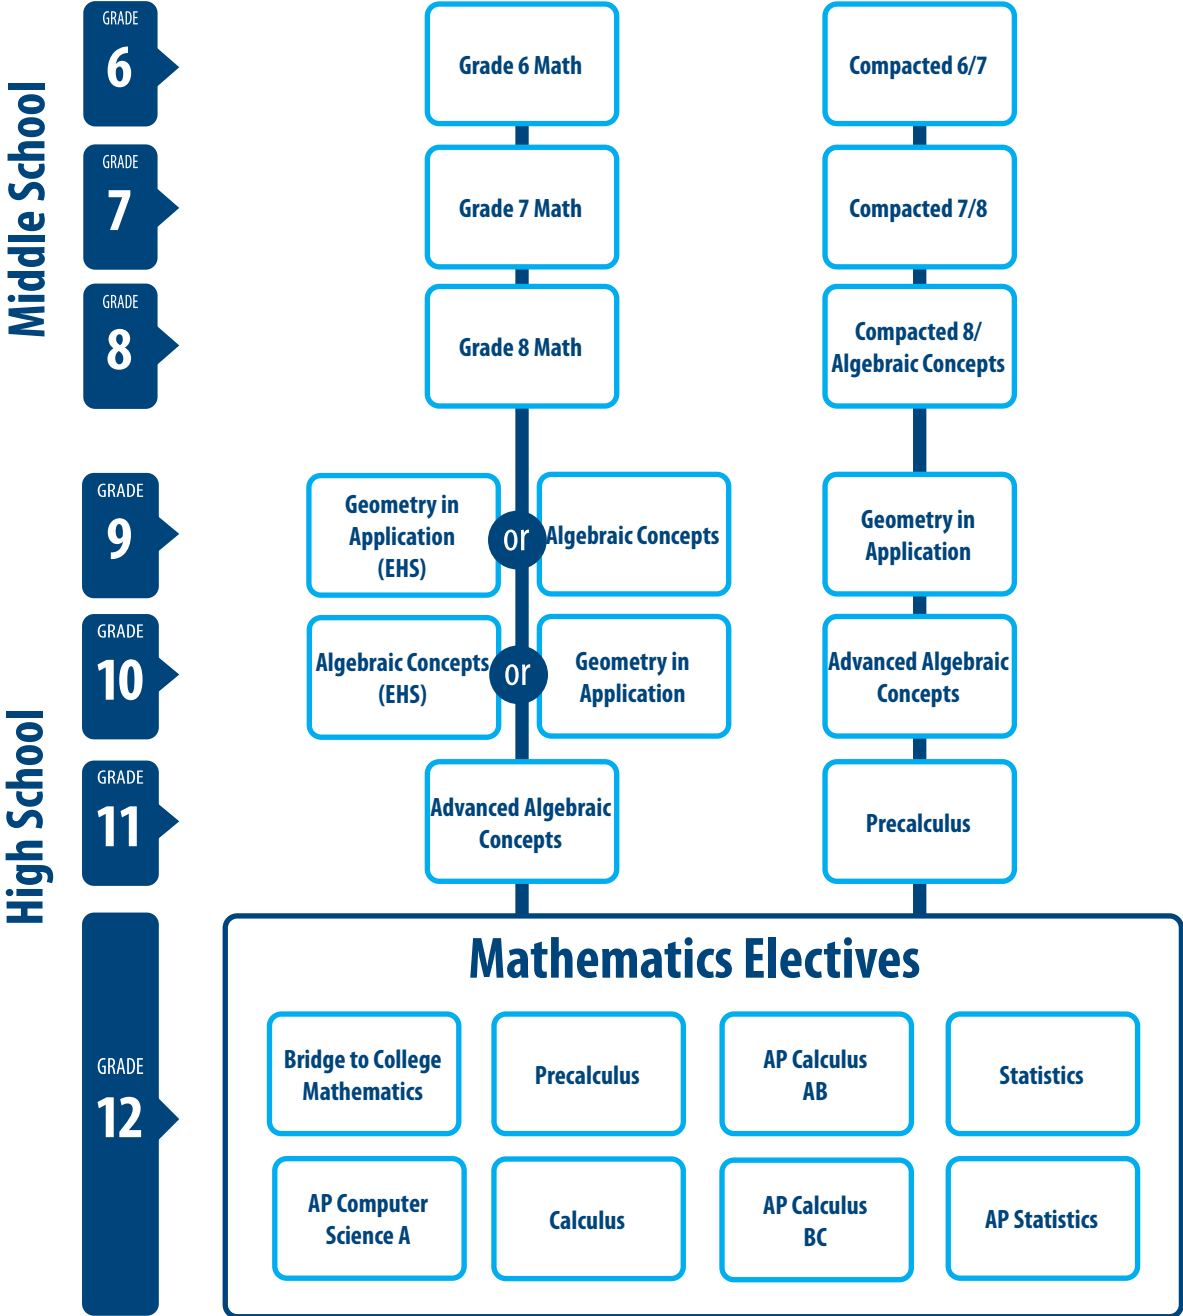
Middle School

GRADE 6

Grade 6 Math

Compacted 6/7

GRADE 7

Grade 7 Math

Compacted 7/8

GRADE 8

Grade 8 Math

Compacted 8/ Algebraic Concepts

High School

GRADE 9

Geometry in Application (EHS)

or

Algebraic Concepts

Geometry in Application

GRADE 10

Algebraic Concepts (EHS)

or

Geometry in Application

Advanced Algebraic Concepts

GRADE 11

Advanced Algebraic Concepts

Precalculus

GRADE 12

Mathematics Electives

Bridge to College Mathematics

Precalculus

AP Calculus AB

Statistics

AP Computer Science A

Calculus

AP Calculus BC

AP Statistics